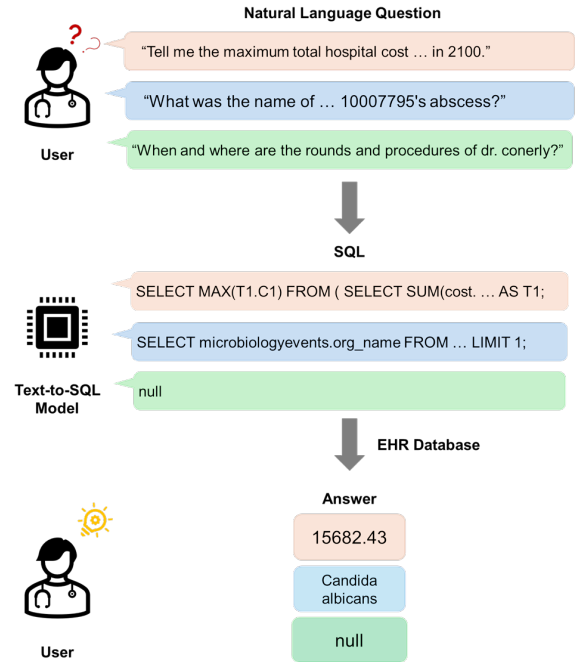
Natural Language Question

?

"Tell me the maximum total hospital cost … in 2100."

"What was the name of … 10007795's abscess?"

User

"When and where are the rounds and procedures of dr. conerly?"

SQL

SELECT MAX(T1.C1) FROM ( SELECT SUM(cost. … AS T1;

SELECT microbiologyevents.org_name FROM … LIMIT 1;

Text-to-SQL Model

null

EHR Database

Answer

15682.43

Candida albicans

null

User